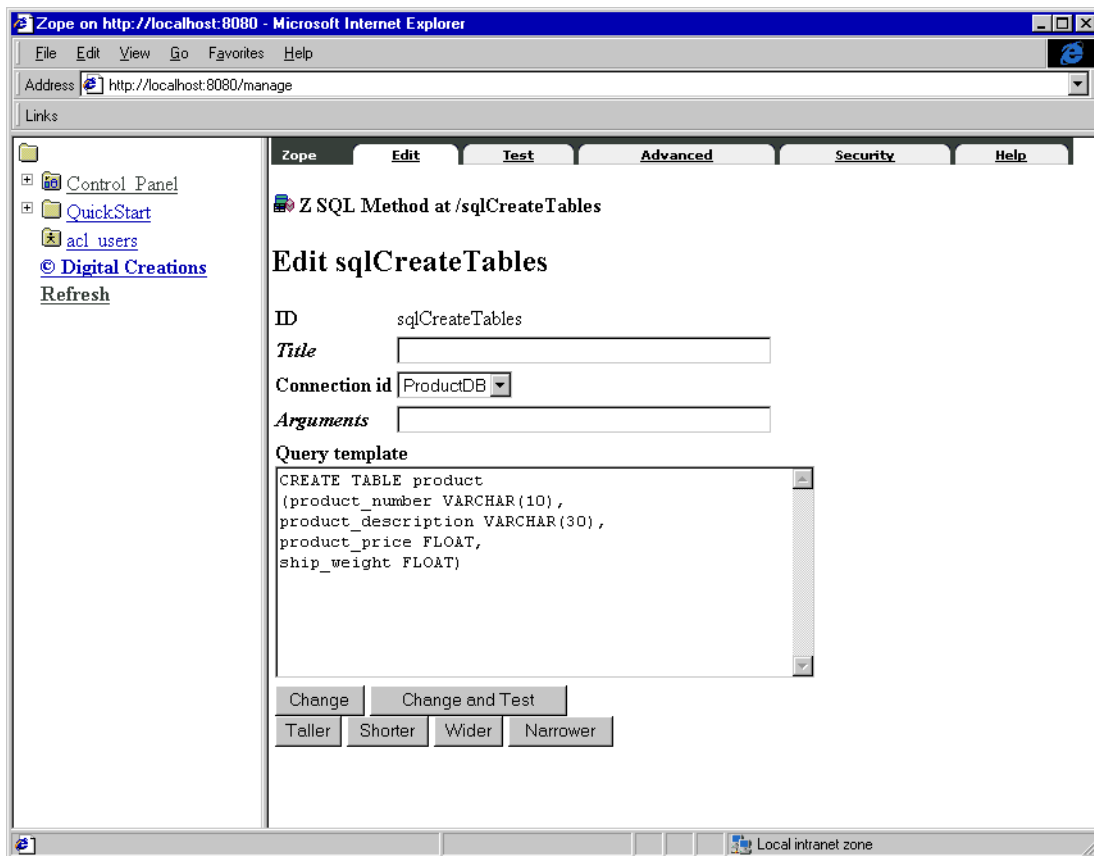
Zope on http://localhost:8080 - Microsoft Internet Explorer

File Edit View Go Favorites Help

Address http://localhost:8080/manage

Links

Control_Panel
QuickStart
acl_users
© Digital Creations
Refresh

Zope | Edit | Test | Advanced | Security | Help

Z SQL Method at /sqlCreateTables

Edit sqlCreateTables

ID sqlCreateTables

Title

Connection id ProductDB

Arguments

Query template

CREATE TABLE product
(product_number VARCHAR(10),
product_description VARCHAR(30),
product_price FLOAT,
ship_weight FLOAT)

Change | Change and Test

Taller | Shorter | Wider | Narrower

Local intranet zone